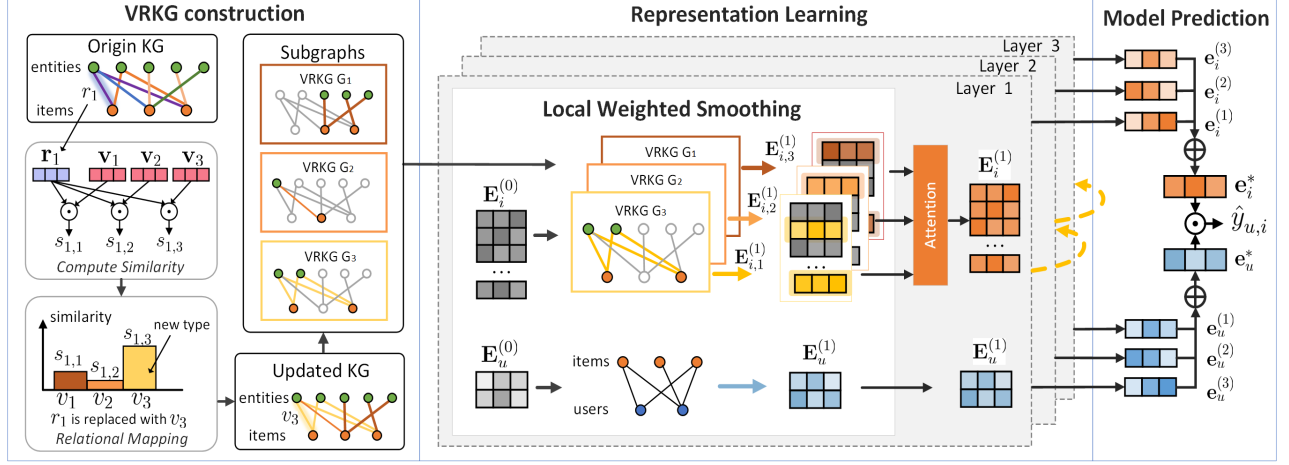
VRKG construction

Origin KG

entities

$r_1$

items

$\mathbf{r}_1$ $\mathbf{v}_1$ $\mathbf{v}_2$ $\mathbf{v}_3$

$s_{1,1}$ $s_{1,2}$ $s_{1,3}$

Compute Similarity

similarity

$s_{1,1}$ $s_{1,2}$ $s_{1,3}$ new type

$v_1$ $v_2$ $v_3$

$r_1$ is replaced with $v_3$

Relational Mapping

Subgraphs

VRKG G1

VRKG G2

VRKG G3

Updated KG

entities

$v_3$

items

Representation Learning

Layer 3

Layer 2

Layer 1

Local Weighted Smoothing

$\mathbf{E}_i^{(0)}$

...

VRKG G1

VRKG G2

VRKG G3

$\mathbf{E}_{i,3}^{(1)}$

$\mathbf{E}_{i,2}^{(1)}$

$\mathbf{E}_{i,1}^{(1)}$

...

Attention

$\mathbf{E}_i^{(1)}$

...

$\mathbf{E}_u^{(0)}$

items

users

$\mathbf{E}_u^{(1)}$

$\mathbf{E}_u^{(1)}$

Model Prediction

$\mathbf{e}_i^{(3)}$

$\mathbf{e}_i^{(2)}$

$\mathbf{e}_i^{(1)}$

$\mathbf{e}_i^*$

$\hat{y}_{u,i}$

$\mathbf{e}_u^*$

$\mathbf{e}_u^{(1)}$

$\mathbf{e}_u^{(2)}$

$\mathbf{e}_u^{(3)}$